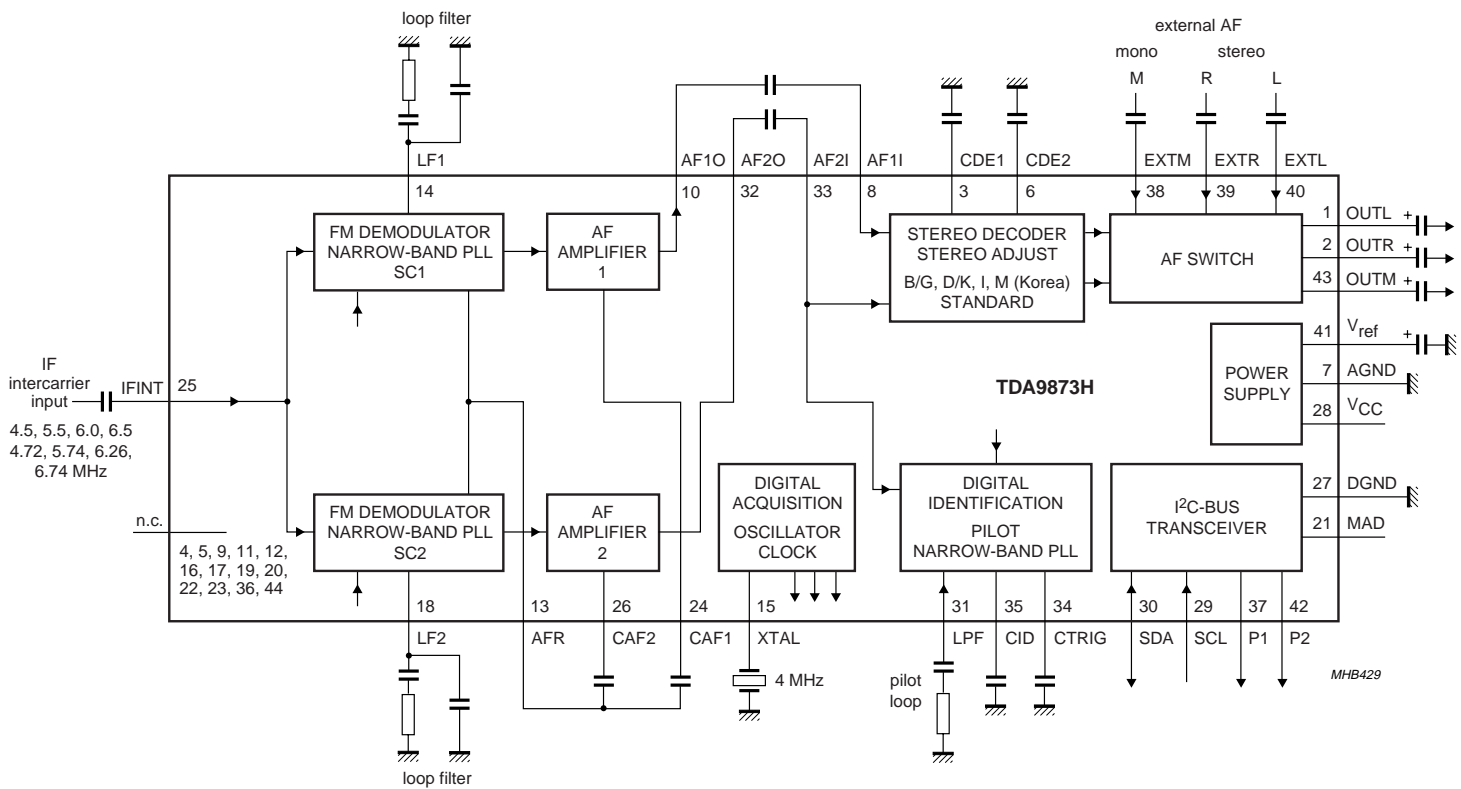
loop filter

external AF

mono

stereo

M

R

L

LF1

AF1O

AF2O

AF2I

AF1I

CDE1

CDE2

EXTM

EXTR

EXTL

14

10

32

33

8

3

6

38

39

40

FM DEMODULATOR NARROW-BAND PLL SC1

AF AMPLIFIER 1

STEREO DECODER STEREO ADJUST

B/G, D/K, I, M (Korea) STANDARD

AF SWITCH

1 OUTL +

2 OUTR +

43 OUTM +

POWER SUPPLY

41 $V_{ref}$ +

7 AGND

28 $V_{CC}$

IF intercarrier input

IFINT

25

4.5, 5.5, 6.0, 6.5
4.72, 5.74, 6.26, 6.74 MHz

TDA9873H

n.c.

4, 5, 9, 11, 12, 16, 17, 19, 20, 22, 23, 36, 44

FM DEMODULATOR NARROW-BAND PLL SC2

AF AMPLIFIER 2

DIGITAL ACQUISITION

OSCILLATOR CLOCK

DIGITAL IDENTIFICATION

PILOT NARROW-BAND PLL

$I^2C$-BUS TRANSCEIVER

27 DGND

21 MAD

18

13

26

24

15

31

35

34

30

29

37

42

LF2

AFR

CAF2

CAF1

XTAL

LPF

CID

CTRIG

SDA

SCL

P1

P2

4 MHz

pilot loop

MHB429

loop filter